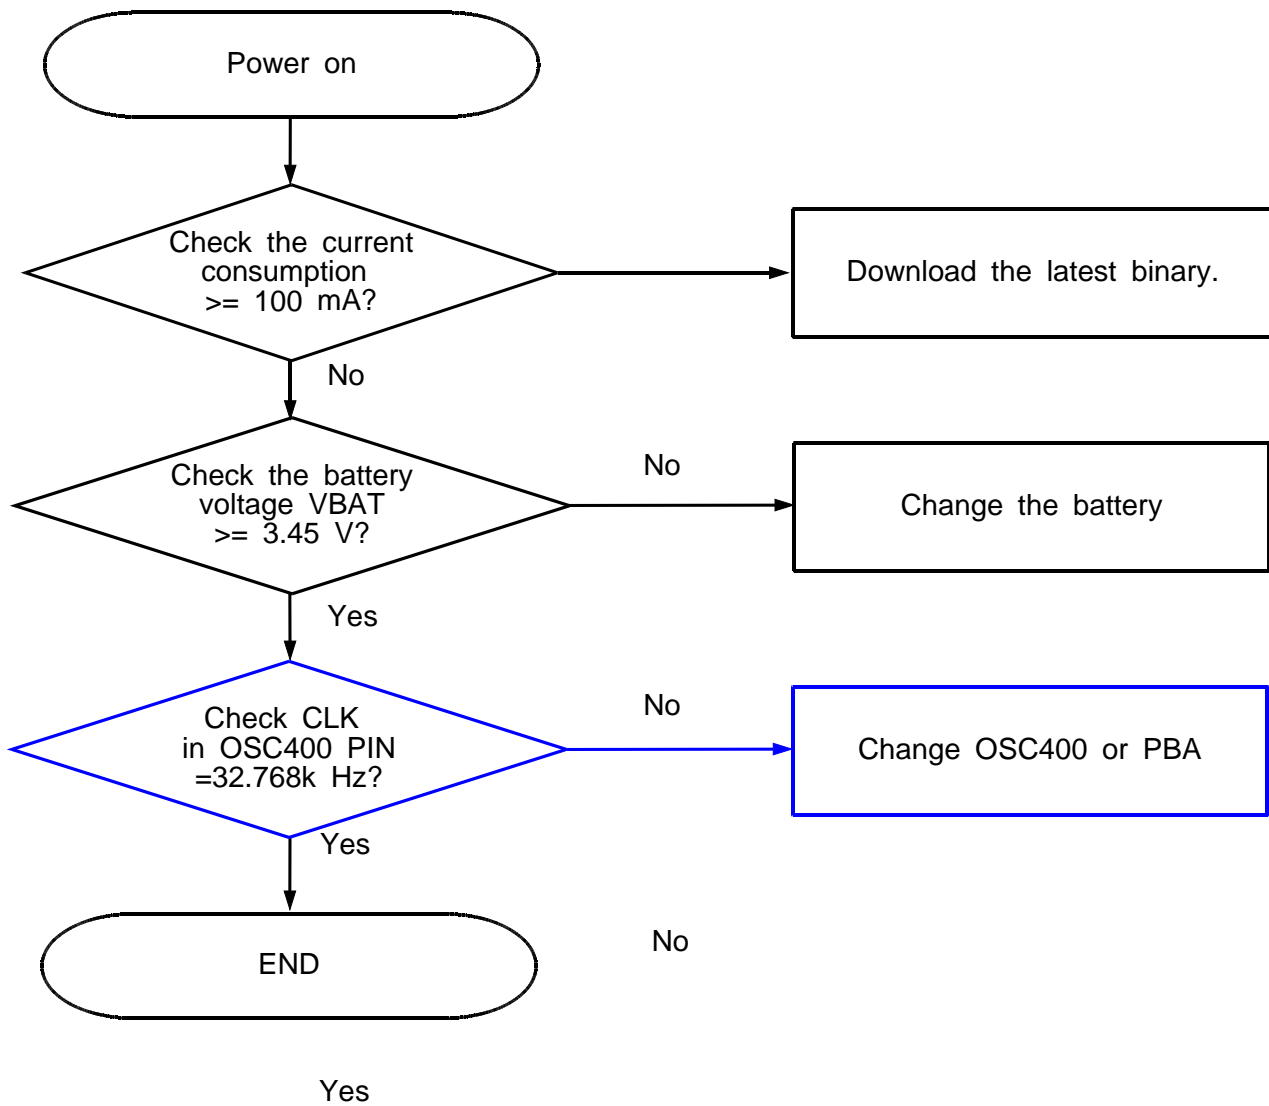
Power on

Check the current consumption >= 100 mA?

Download the latest binary.

No

Check the battery voltage VBAT >= 3.45 V?

No

Change the battery

Yes

Check CLK in OSC400 PIN =32.768k Hz?

No

Change OSC400 or PBA

Yes

END

No

Yes